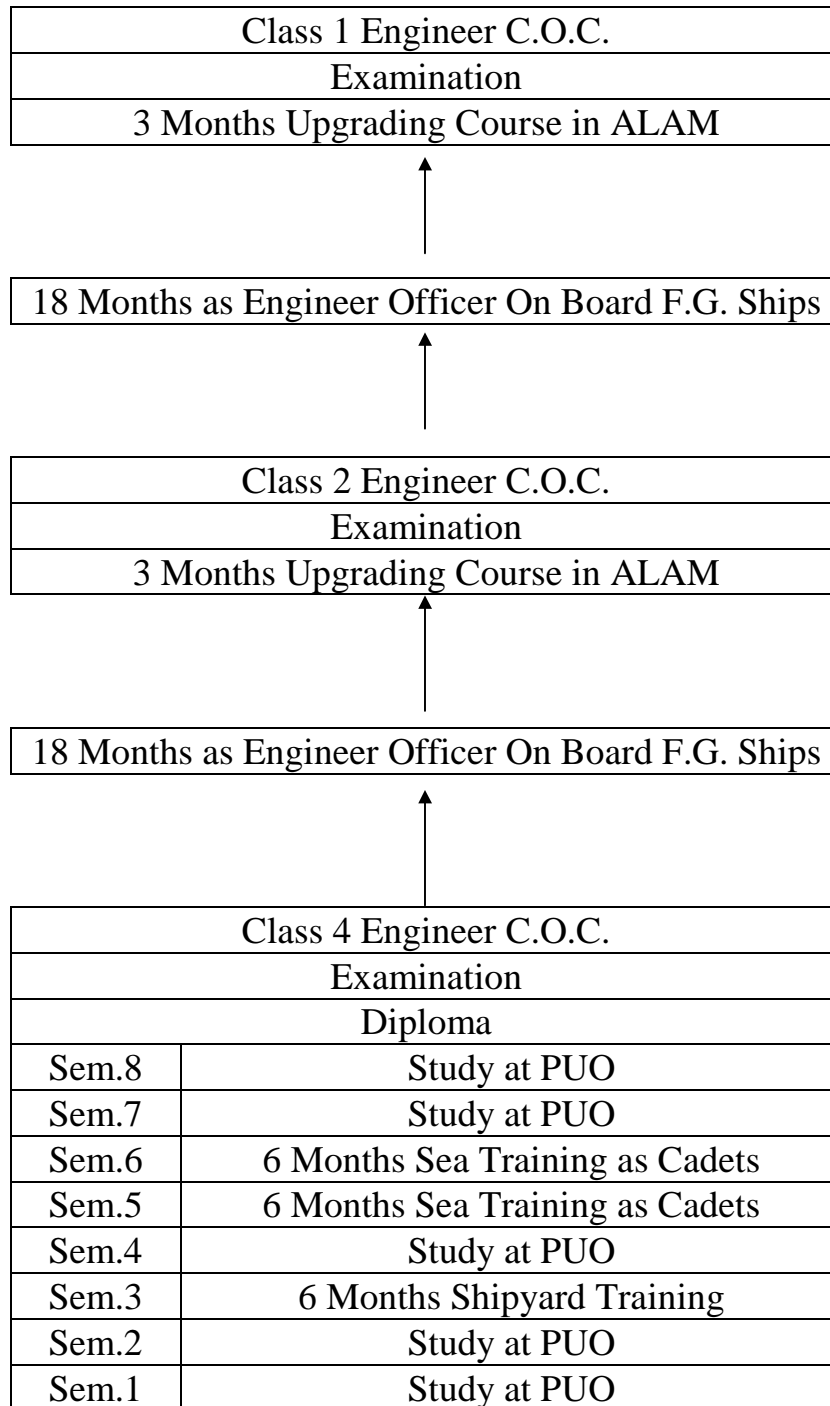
Class 1 Engineer C.O.C.
Examination
3 Months Upgrading Course in ALAM

18 Months as Engineer Officer On Board F.G. Ships

Class 2 Engineer C.O.C.
Examination
3 Months Upgrading Course in ALAM

18 Months as Engineer Officer On Board F.G. Ships

Class 4 Engineer C.O.C.
Examination
Diploma

| Sem.8 | Study at PUO |
|---|---|
| Sem.7 | Study at PUO |
| Sem.6 | 6 Months Sea Training as Cadets |
| Sem.5 | 6 Months Sea Training as Cadets |
| Sem.4 | Study at PUO |
| Sem.3 | 6 Months Shipyard Training |
| Sem.2 | Study at PUO |
| Sem.1 | Study at PUO |